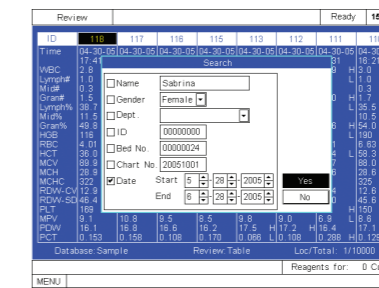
Review | Ready | 15

| ID | 118 | 117 | 116 | 115 | 113 | 112 | 111 | 11 |
|---|---|---|---|---|---|---|---|---|
| Time | 04-30-05 17:41 | 04-30-05 | 04-30-05 | 04-30-05 | 04-30-05 | 04-30-05 | 04-30-05 18:21 | |
| WBC | 2.8 | | | | | | 9.9 | |
| Lymph# | 1.0 | | | | | | 3.0 | |
| Mid# | 0.3 | | | | | | 0.3 | |
| Gran# | 1.5 | | | | | | 1.7 | |
| Lymph% | 38.7 | | | | | | 35.5 | |
| Mid% | 11.5 | | | | | | 10.5 | |
| Gran% | 49.8 | | | | | | 54.0 | |
| HGB | 118 | | | | | | 190 | |
| RBC | 4.01 | | | | | | 6.63 | |
| HCT | 36.0 | | | | | | 58.3 | |
| MCV | 89.9 | | | | | | 88.0 | |
| MCH | 28.9 | | | | | | 28.6 | |
| MCHC | 322 | | | | | | 325 | |
| RDW-CV | 12.9 | | | | | | 12.6 | |
| RDW-SD | 46.4 | | | | | | 45.6 | |
| PLT | 169 | | | | | | 150 | |
| MPV | 9.1 | 10.8 | 9.5 | 8.5 | 9.8 | 9.0 | 6.9 | 8.8 |
| PDW | 16.1 | 16.8 | 16.6 | 16.2 | 17.5 | 17.2 | 16.4 | 17.1 |
| PCT | 0.153 | 0.158 | 0.108 | 0.170 | 0.086 | 0.109 | 0.288 | 0.123 |

Search

Name Sabrina
Gender Female
Dept.
ID 00000000
Bed No. 00000024
Chart No. 20051001
Date Start 5 - 28 - 2005
End 6 - 28 - 2005

Yes
No

Database:Sample | Review:Table | Loc/Total: 1/1000

Reagents for: 0 C

MENU